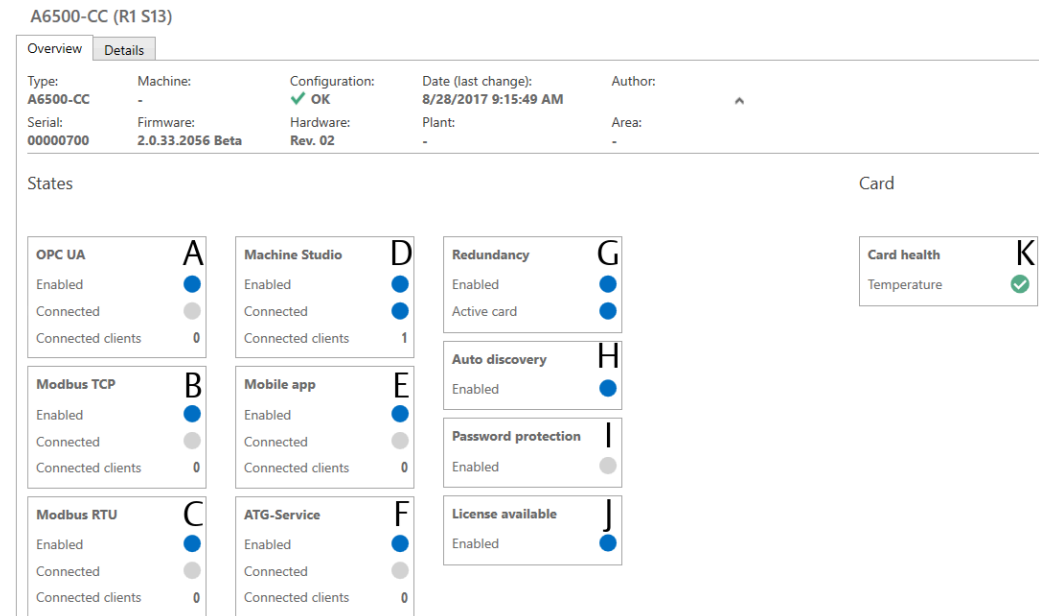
A6500-CC (R1 S13)

Overview | Details

Type:
A6500-CC
Machine:
-
Configuration:
OK
Date (last change):
8/28/2017 9:15:49 AM
Author:

Serial:
00000700
Firmware:
2.0.33.2056 Beta
Hardware:
Rev. 02
Plant:
-
Area:
-

States

OPC UA A
Enabled
Connected
Connected clients 0

Modbus TCP B
Enabled
Connected
Connected clients 0

Modbus RTU C
Enabled
Connected
Connected clients 0

Machine Studio D
Enabled
Connected
Connected clients 1

Mobile app E
Enabled
Connected
Connected clients 0

ATG-Service F
Enabled
Connected
Connected clients 0

Redundancy G
Enabled
Active card

Auto discovery H
Enabled

Password protection I
Enabled

License available J
Enabled

Card

Card health K
Temperature